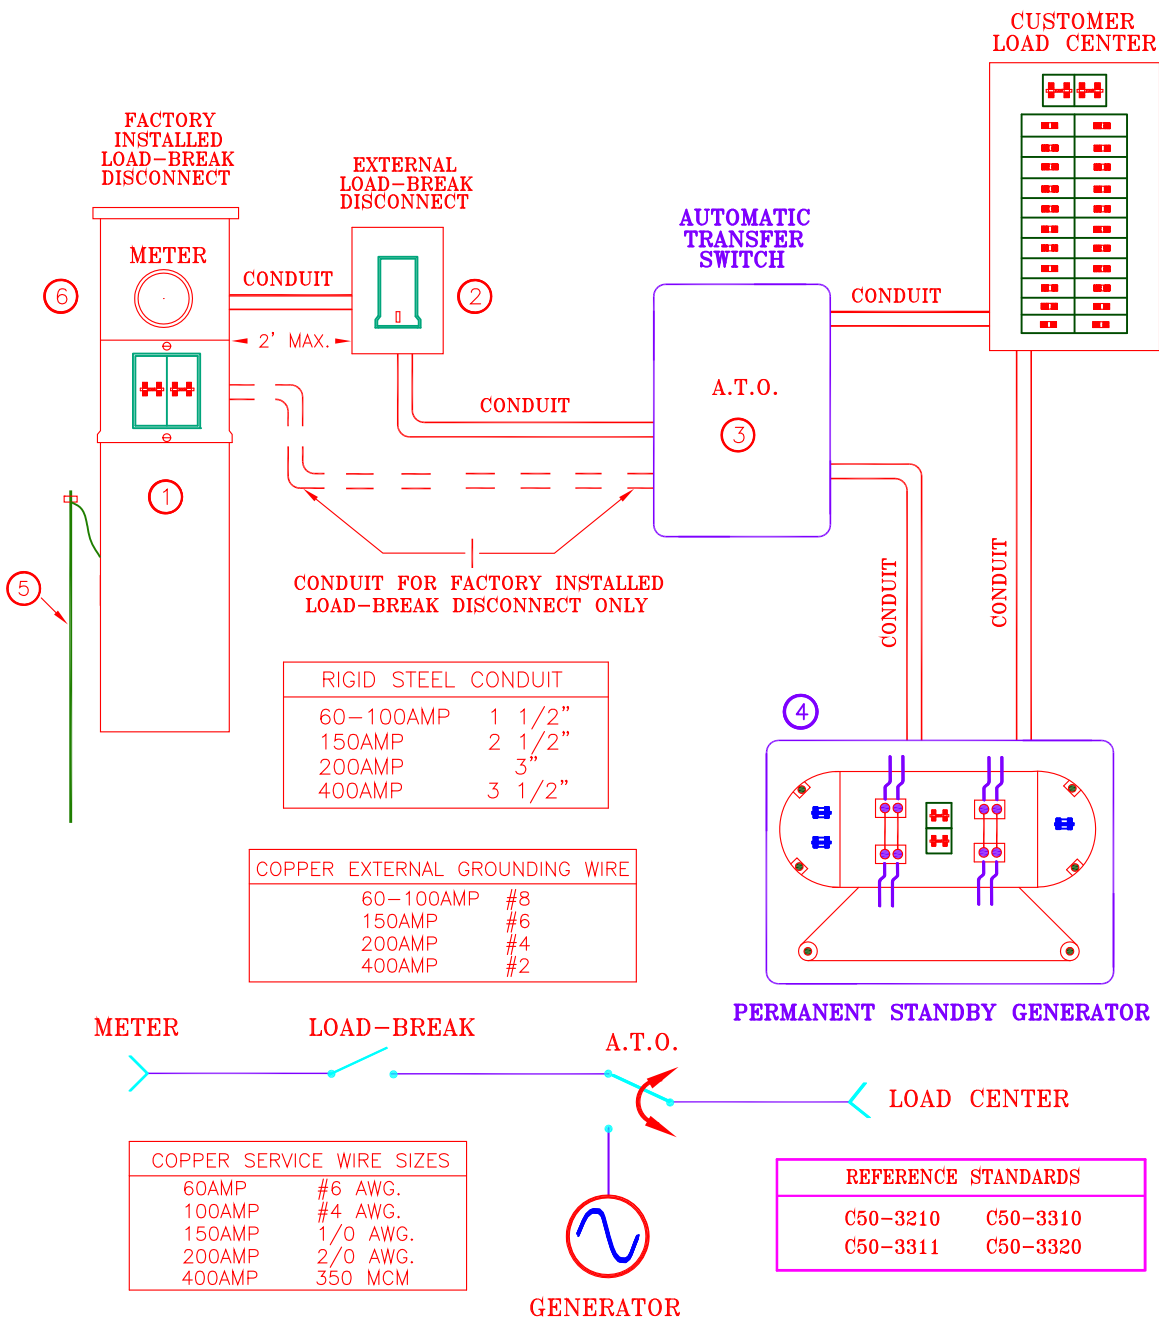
CUSTOMER LOAD CENTER

FACTORY INSTALLED LOAD–BREAK DISCONNECT

EXTERNAL LOAD–BREAK DISCONNECT

AUTOMATIC TRANSFER SWITCH

METER

CONDUIT

6

2

CONDUIT

2' MAX.

A.T.O.

CONDUIT

3

1

5

CONDUIT FOR FACTORY INSTALLED LOAD–BREAK DISCONNECT ONLY

CONDUIT

CONDUIT

| RIGID STEEL CONDUIT | |
|---|---|
| 60–100AMP | 1 1/2" |
| 150AMP | 2 1/2" |
| 200AMP | 3" |
| 400AMP | 3 1/2" |

4

| COPPER EXTERNAL GROUNDING WIRE | |
|---|---|
| 60–100AMP | #8 |
| 150AMP | #6 |
| 200AMP | #4 |
| 400AMP | #2 |

PERMANENT STANDBY GENERATOR

METER

LOAD–BREAK

A.T.O.

LOAD CENTER

| COPPER SERVICE WIRE SIZES | |
|---|---|
| 60AMP | #6 AWG. |
| 100AMP | #4 AWG. |
| 150AMP | 1/0 AWG. |
| 200AMP | 2/0 AWG. |
| 400AMP | 350 MCM |

| REFERENCE STANDARDS | |
|---|---|
| C50–3210 | C50–3310 |
| C50–3311 | C50–3320 |

GENERATOR